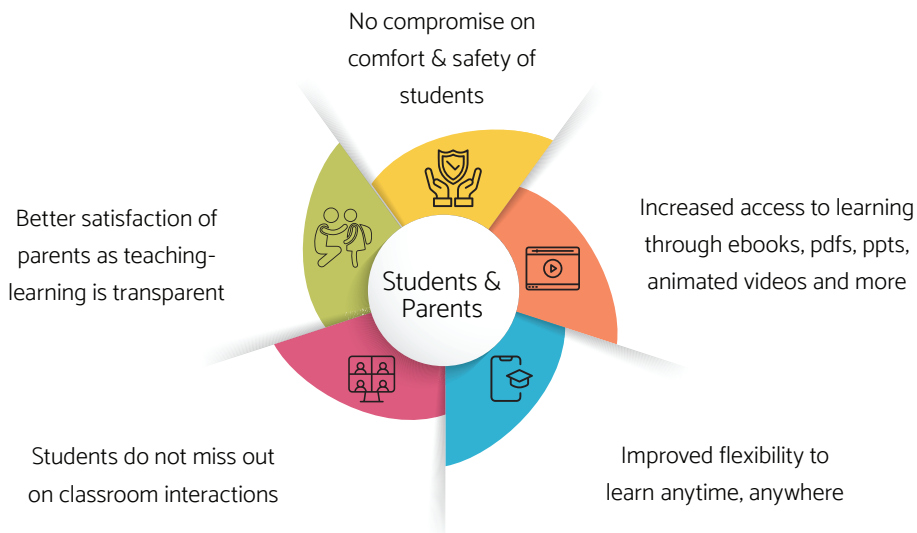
No compromise on comfort & safety of students

Better satisfaction of parents as teaching-learning is transparent

Students & Parents

Increased access to learning through ebooks, pdfs, ppts, animated videos and more

Students do not miss out on classroom interactions

Improved flexibility to learn anytime, anywhere